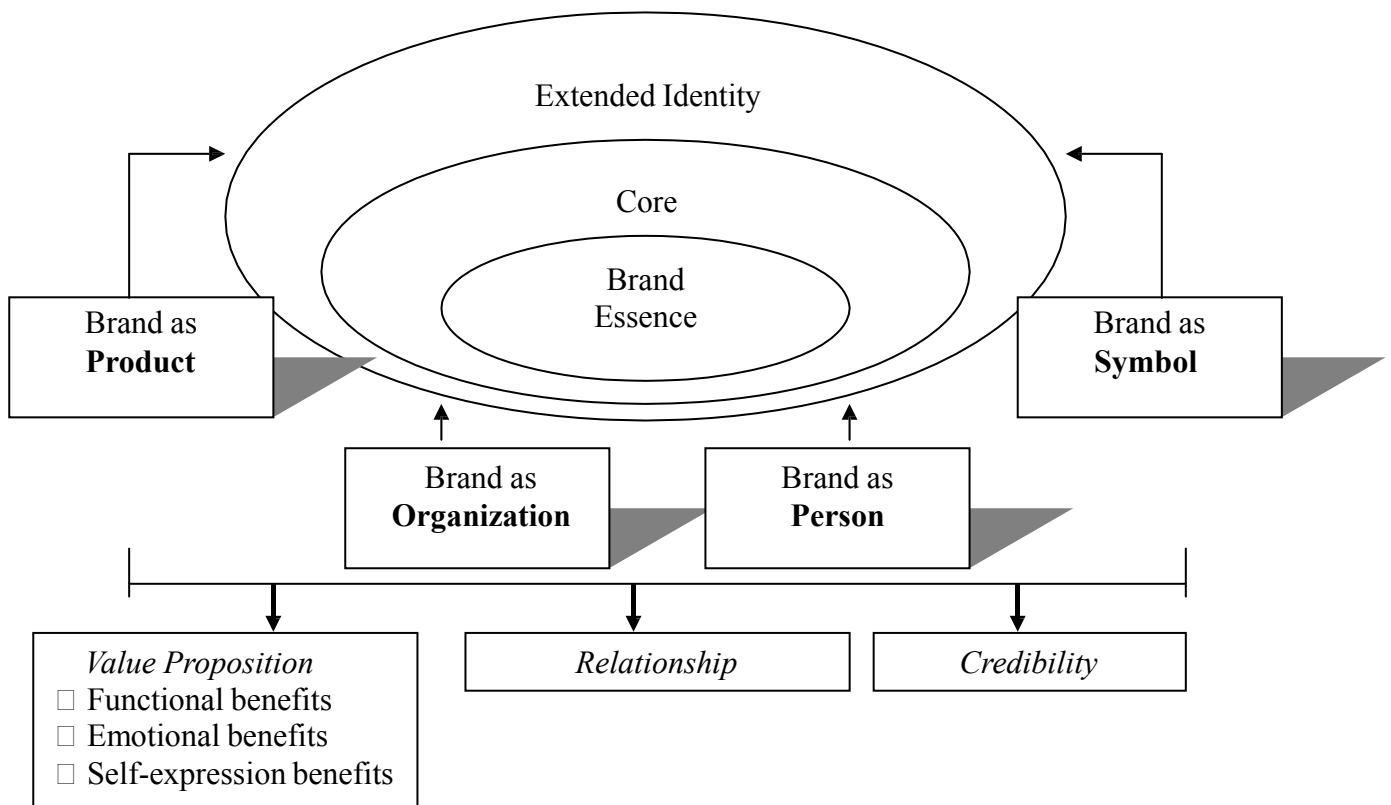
Extended Identity

Core

Brand Essence

Brand as **Product**

Brand as **Symbol**

Brand as **Organization**

Brand as **Person**

*Value Proposition*
□ Functional benefits
□ Emotional benefits
□ Self-expression benefits

*Relationship*

*Credibility*